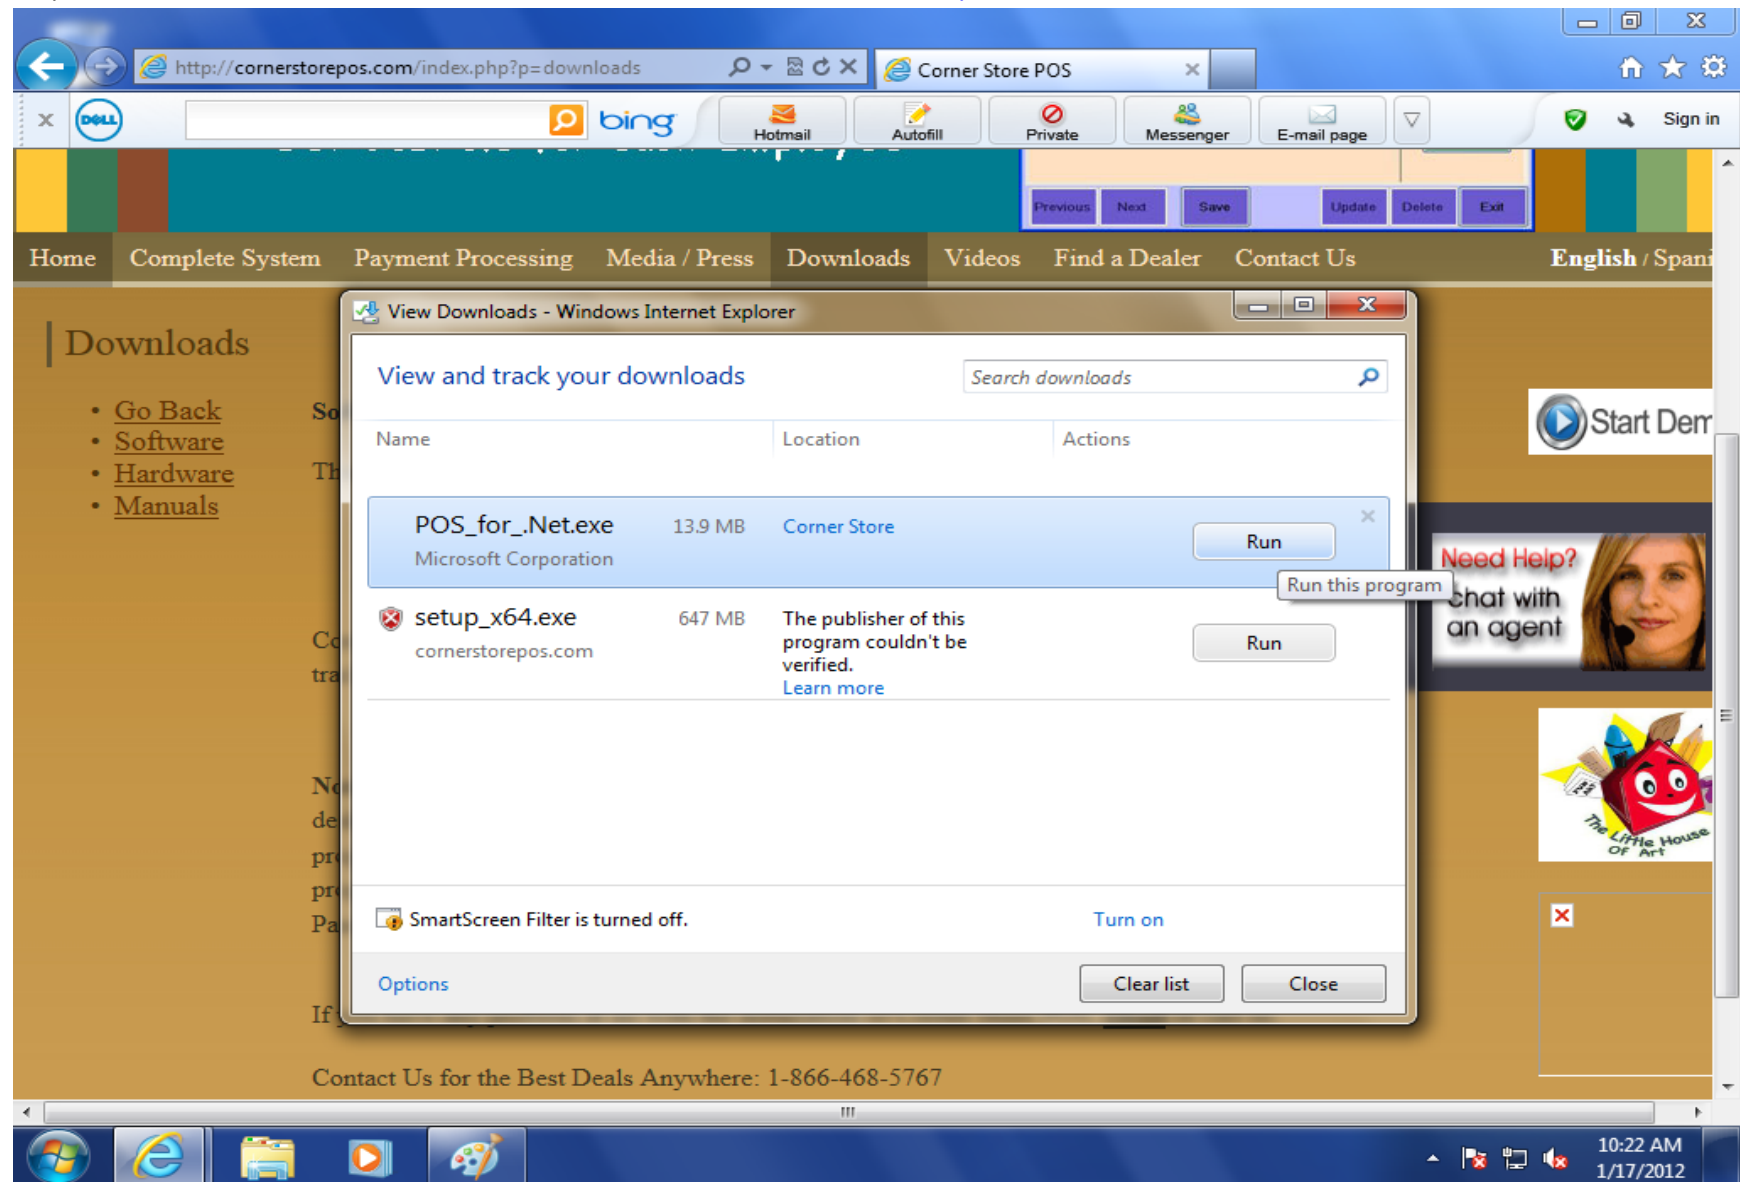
http://cornerstorepos.com/index.php?p=downloads

Corner Store POS

bing

Hotmail

Autofill

Private

Messenger

E-mail page

Sign in

Previous Next Save Update Delete Exit

Home Complete System Payment Processing Media / Press Downloads Videos Find a Dealer Contact Us English / Spani

Downloads

- Go Back
- Software
- Hardware
- Manuals

So

Th

Co
tra

No
de
pr
pr
Pa

If

Contact Us for the Best Deals Anywhere: 1-866-468-5767

View Downloads - Windows Internet Explorer

View and track your downloads

Search downloads

| Name | Location | Actions |
|---|---|---|
| POS_for_.Net.exe 13.9 MB Microsoft Corporation | Corner Store | Run |
| setup_x64.exe 647 MB cornerstorepos.com | The publisher of this program couldn't be verified. Learn more | Run |

Run this program

SmartScreen Filter is turned off.

Turn on

Options

Clear list

Close

Start Dem

Need Help? chat with an agent

The Little House Of Art

10:22 AM
1/17/2012